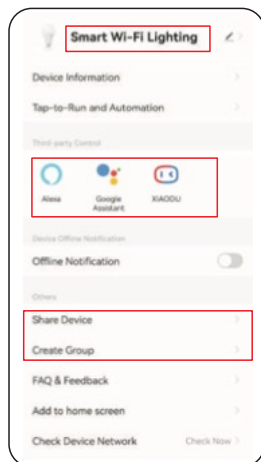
Smart Wi-Fi Lighting

Device Information

Tap-to-Run and Automation

Third-party Control

Alexa

Google Assistant

XIAODU

Device Offline Notification

Offline Notification

Others

Share Device

Create Group

FAQ & Feedback

Add to home screen

Check Device Network

Check Now